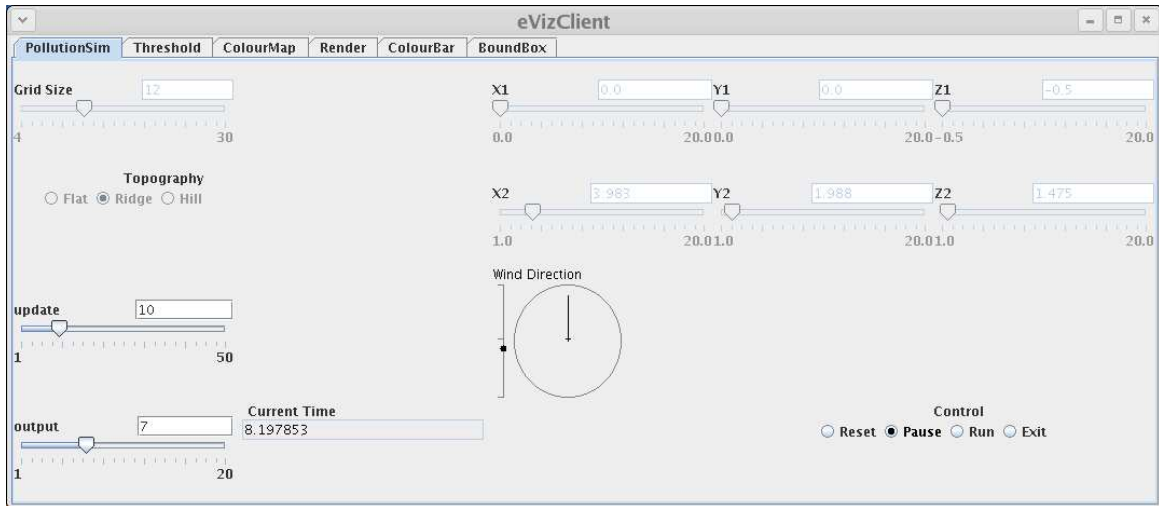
eVizClient

PollutionSim | Threshold | ColourMap | Render | ColourBar | BoundBox

Grid Size 12
4 30

Topography
Flat Ridge Hill

X1 0.0
0.0 20.0

Y1 0.0
0.0 20.0

Z1 -0.5
-0.5 20.0

X2 3.983
1.0 20.0

Y2 1.988
1.0 20.0

Z2 1.475
1.0 20.0

Wind Direction

update 10
1 50

output 7
1 20

Current Time
8.197853

Control
Reset Pause Run Exit